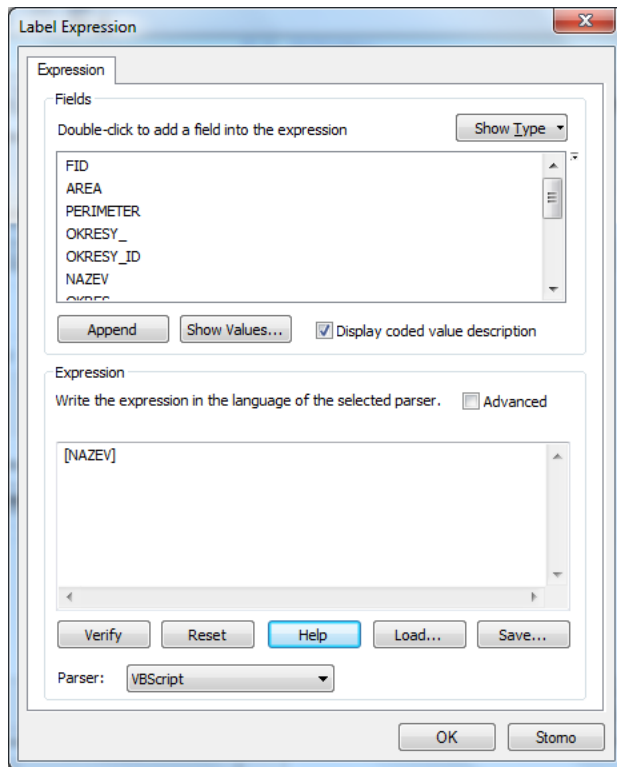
Label Expression

Expression

Fields

Double-click to add a field into the expression

Show Type

FID
AREA
PERIMETER
OKRESY_
OKRESY_ID
NAZEV
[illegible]

Append

Show Values...

Display coded value description

Expression

Write the expression in the language of the selected parser.

Advanced

[NAZEV]

Verify

Reset

Help

Load...

Save...

Parser:

VBScript

OK

Storno